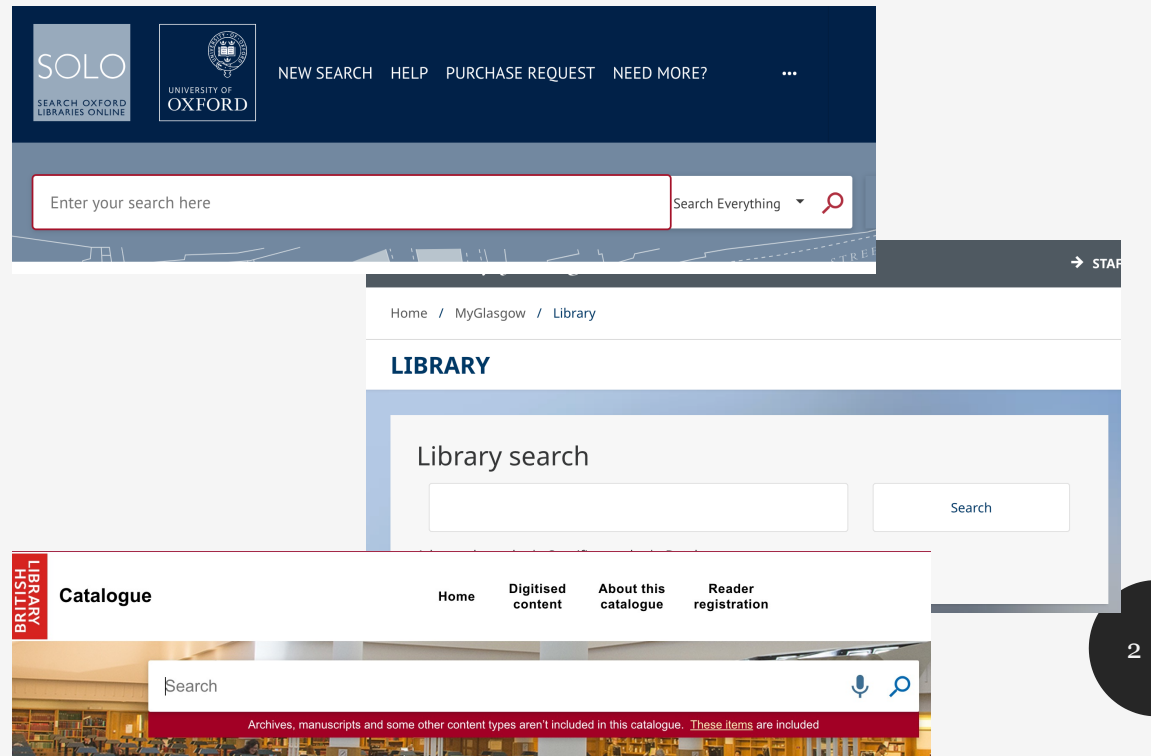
SOLO
SEARCH OXFORD LIBRARIES ONLINE

UNIVERSITY OF OXFORD

NEW SEARCH HELP PURCHASE REQUEST NEED MORE? •••

Enter your search here

Search Everything

STA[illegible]

Home / MyGlasgow / Library

LIBRARY

Library search

Search

BRITISH LIBRARY

Catalogue

Home

Digitised content

About this catalogue

Reader registration

Search

Archives, manuscripts and some other content types aren't included in this catalogue. These items are included

2